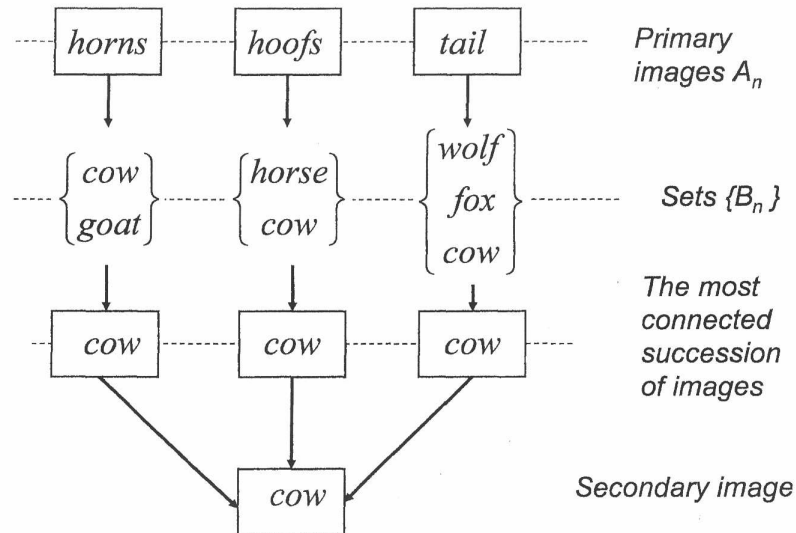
horns
hoofs
tail
Primary images $A_n$

$\begin{Bmatrix} cow \\ goat \end{Bmatrix}$
$\begin{Bmatrix} horse \\ cow \end{Bmatrix}$
$\begin{Bmatrix} wolf \\ fox \\ cow \end{Bmatrix}$
Sets $\{B_n\}$

cow
cow
cow
The most connected succession of images

cow
Secondary image